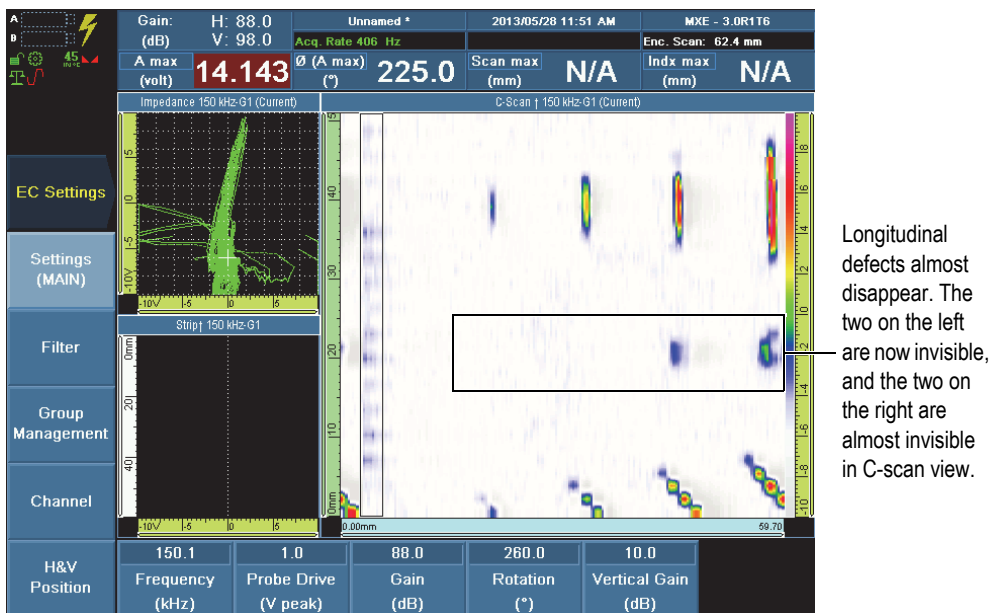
A
B
45

Gain: (dB) H: 88.0 V: 98.0

Unnamed *

Acq. Rate 406 Hz

2013/05/28 11:51 AM

MXE - 3.0R1T6

Enc. Scan: 62.4 mm

A max (volt) 14.143

Ø (A max) (°) 225.0

Scan max (mm) N/A

Indx max (mm) N/A

Impedance 150 kHz-G1 (Current)

C-Scan ↑ 150 kHz-G1 (Current)

5
0
-5
-10V
-10V -5 0 5

Strip↑ 150 kHz-G1

0mm
20
40
-10V -5 0 5

50
40
30
20
10
0mm

0.00mm
59.70

18
16
14
12
-2
-4
-6
-8
-10

EC Settings

Settings (MAIN)

Filter

Group Management

Channel

H&V Position

150.1 Frequency (kHz)

1.0 Probe Drive (V peak)

88.0 Gain (dB)

260.0 Rotation (°)

10.0 Vertical Gain (dB)

Longitudinal defects almost disappear. The two on the left are now invisible, and the two on the right are almost invisible in C-scan view.